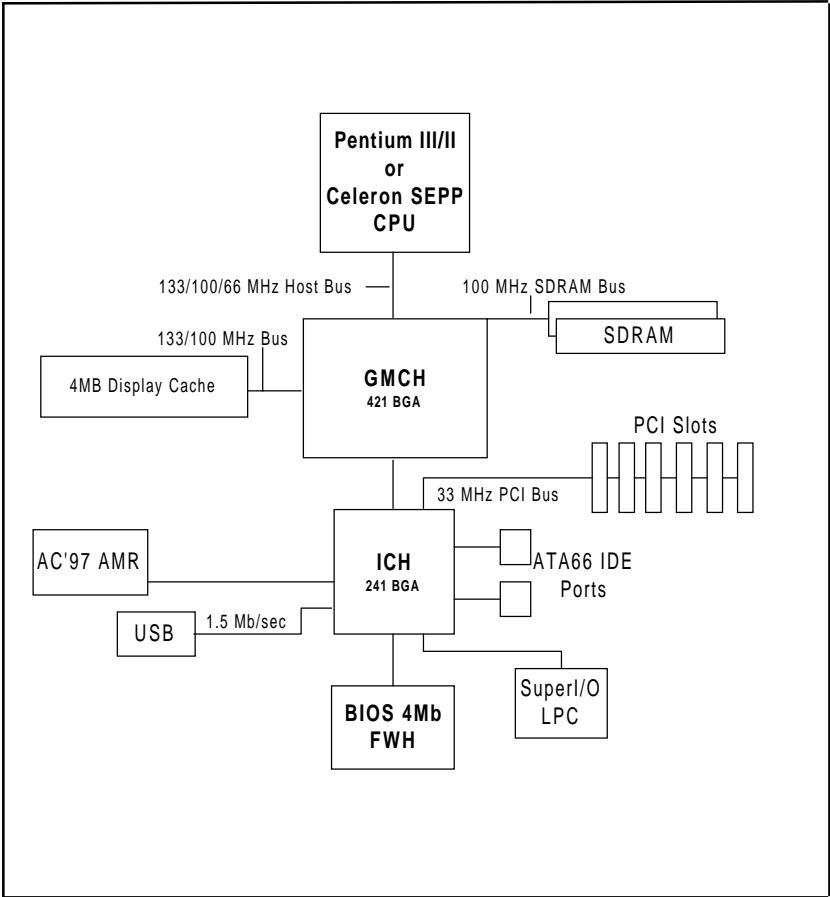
Pentium III/II
or
Celeron SEPP
CPU

133/100/66 MHz Host Bus

100 MHz SDRAM Bus

SDRAM

133/100 MHz Bus

4MB Display Cache

GMCH
421 BGA

PCI Slots

33 MHz PCI Bus

AC'97 AMR

ICH
241 BGA

ATA66 IDE
Ports

USB

1.5 Mb/sec

SuperI/O
LPC

BIOS 4Mb
FWH